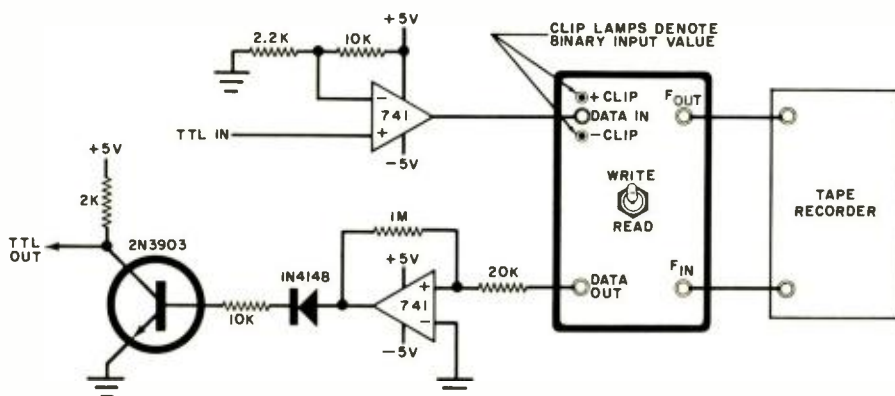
CLIP LAMPS DENOTE BINARY INPUT VALUE

+5V

2.2K

10K

741

TTL IN

-5V

+CLIP

DATA IN

-CLIP

$F_{OUT}$

WRITE

READ

TAPE RECORDER

+5V

2K

TTL OUT

2N3903

1M

+5V

1N4148

10K

741

-5V

20K

DATA OUT

$F_{IN}$